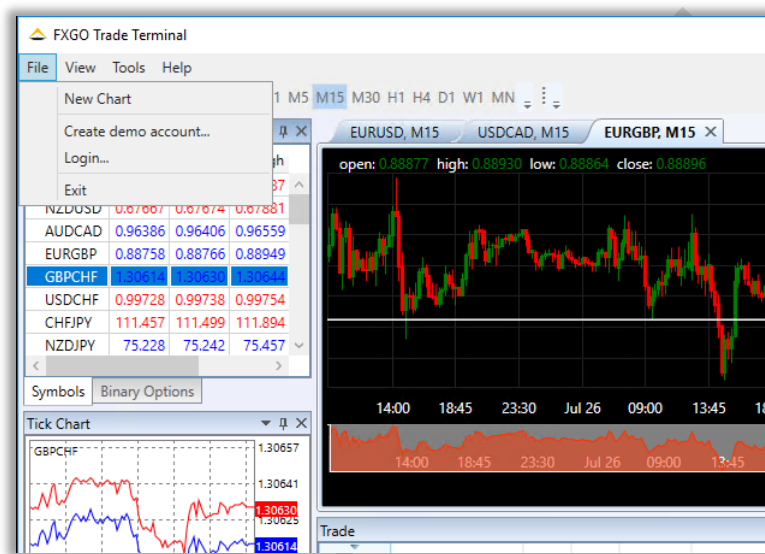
FXGO Trade Terminal

File View Tools Help

New Chart
Create demo account...
Login...
Exit

1 M5 M15 M30 H1 H4 D1 W1 MN

EURUSD, M15 USDCAD, M15 EURGBP, M15

gh
87

| NZDUSD | 0.67667 | 0.67674 | 0.67881 |
|---|---|---|---|
| AUDCAD | 0.96386 | 0.96406 | 0.96559 |
| EURGBP | 0.88758 | 0.88766 | 0.88949 |
| GBPCHF | 1.30614 | 1.30630 | 1.30644 |
| USDCHF | 0.99728 | 0.99738 | 0.99754 |
| CHFJPY | 111.457 | 111.499 | 111.894 |
| NZDJPY | 75.228 | 75.242 | 75.457 |

Symbols Binary Options

Tick Chart

GBPCHF
1.30657
1.30641
1.30630
1.30625
1.30614

open: 0.88877 high: 0.88930 low: 0.88864 close: 0.88896

14:00 18:45 23:30 Jul 26 09:00 13:45

14:00 18:45 23:30 Jul 26 09:00 13:45

Trade